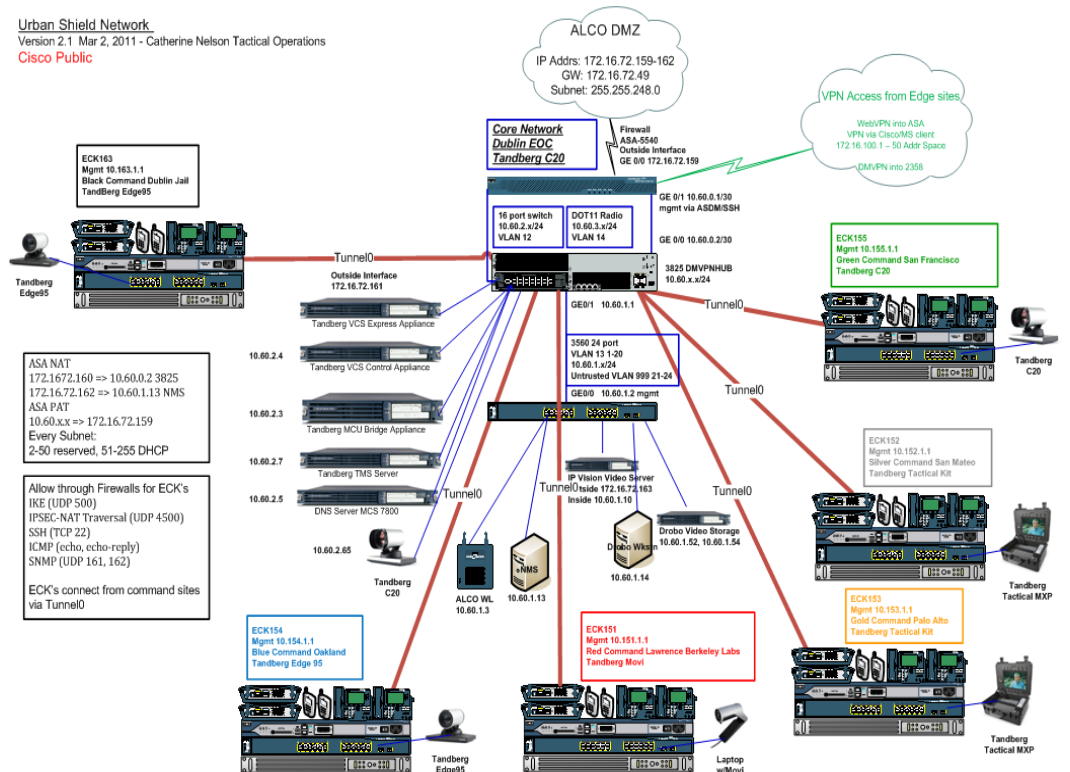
Urban Shield Network
Version 2.1 Mar 2, 2011 - Catherine Nelson Tactical Operations
Cisco Public

ALCO DMZ
IP Addrs: 172.16.72.159-162
GW: 172.16.72.49
Subnet: 255.255.248.0

VPN Access from Edge sites
WebVPN into ASA
VPN via Cisco/MS client
172.16.100.1 – 50 Addr Space
DMVPN into 2358

Core Network
Dublin EOC
Tandberg C20

Firewall
ASA-5540
Outside Interface
GE 0/0 172.16.72.159

GE 0/1 10.60.0.1/30
mgmt via ASDM/SSH

16 port switch
10.60.2.x/24
VLAN 12

DOT11 Radio
10.60.3.x/24
VLAN 14

GE 0/0 10.60.0.2/30

3825 DMVPNHUB
10.60.x.x/24

GE0/1 10.60.1.1

ECK163
Mgmt 10.163.1.1
Black Command Dublin Jail
TandBerg Edge95

Tandberg
Edge95

Tunnel0

Outside Interface
172.16.72.161

Tandberg VCS Express Appliance

10.60.2.4
Tandberg VCS Control Appliance

10.60.2.3
Tandberg MCU Bridge Appliance

10.60.2.7
Tandberg TMS Server

10.60.2.5
DNS Server MCS 7800

10.60.2.65
Tandberg
C20

ECK155
Mgmt 10.155.1.1
Green Command San Francisco
Tandberg C20

Tunnel0

Tandberg
C20

3560 24 port
VLAN 13 1-20
10.60.1.x/24
Untrusted VLAN 999 21-24

GE0/0 10.60.1.2 mgmt

Tunnel0

ECK152
Mgmt 10.152.1.1
Silver Command San Mateo
Tandberg Tactical Kit

ASA NAT
172.1672.160 => 10.60.0.2 3825
172.16.72.162 => 10.60.1.13 NMS
ASA PAT
10.60.x.x => 172.16.72.159
Every Subnet:
2-50 reserved, 51-255 DHCP

Allow through Firewalls for ECK's
IKE (UDP 500)
IPSEC-NAT Traversal (UDP 4500)
SSH (TCP 22)
ICMP (echo, echo-reply)
SNMP (UDP 161, 162)

ECK's connect from command sites via Tunnel0

Tunnel0
Tunnel0
Tunnel0

IP Vision Video Server
Outside 172.16.72.163
Inside 10.60.1.10

Drobo Video Storage
10.60.1.52, 10.60.1.54

Drobo Wkstn
10.60.1.14

ALCO WL
10.60.1.3

sNMS
10.60.1.13

Tandberg
Tactical MXP

ECK153
Mgmt 10.153.1.1
Gold Command Palo Alto
Tandberg Tactical Kit

ECK154
Mgmt 10.154.1.1
Blue Command Oakland
Tandberg Edge 95

ECK151
Mgmt 10.151.1.1
Red Command Lawrence Berkeley Labs
Tandberg Movi

Tandberg
Edge95

Laptop
w/Movi

Tandberg
Tactical MXP